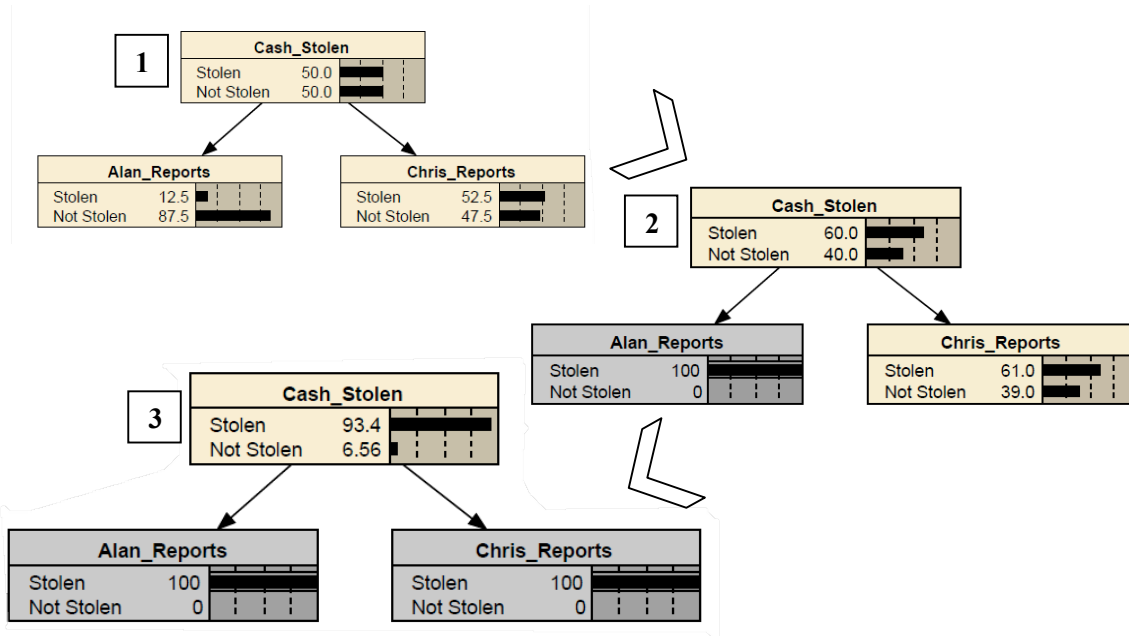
1

| Cash_Stolen | |
|---|---|
| Stolen | 50.0 |
| Not Stolen | 50.0 |

| Alan_Reports | |
|---|---|
| Stolen | 12.5 |
| Not Stolen | 87.5 |

| Chris_Reports | |
|---|---|
| Stolen | 52.5 |
| Not Stolen | 47.5 |

2

| Cash_Stolen | |
|---|---|
| Stolen | 60.0 |
| Not Stolen | 40.0 |

| Alan_Reports | |
|---|---|
| Stolen | 100 |
| Not Stolen | 0 |

| Chris_Reports | |
|---|---|
| Stolen | 61.0 |
| Not Stolen | 39.0 |

3

| Cash_Stolen | |
|---|---|
| Stolen | 93.4 |
| Not Stolen | 6.56 |

| Alan_Reports | |
|---|---|
| Stolen | 100 |
| Not Stolen | 0 |

| Chris_Reports | |
|---|---|
| Stolen | 100 |
| Not Stolen | 0 |